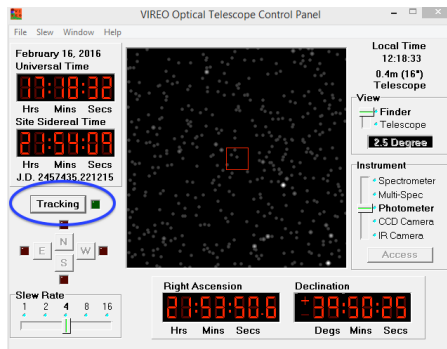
VIREO Optical Telescope Control Panel

File Slew Window Help

February 16, 2016
Universal Time
17:18:32
Hrs Mins Secs

Site Sidereal Time
21:54:09
Hrs Mins Secs
J.D. 2457435.221215

Tracking

N
E W
S

Slew Rate
1 2 4 8 16

Local Time
12:18:33
0.4m (16")
Telescope

View
Finder
Telescope
2.5 Degree

Instrument
Spectrometer
Multi-Spec
Photometer
CCD Camera
IR Camera
Access

Right Ascension
21:53:50.6
Hrs Mins Secs

Declination
+39:50:25
Degs Mins Secs